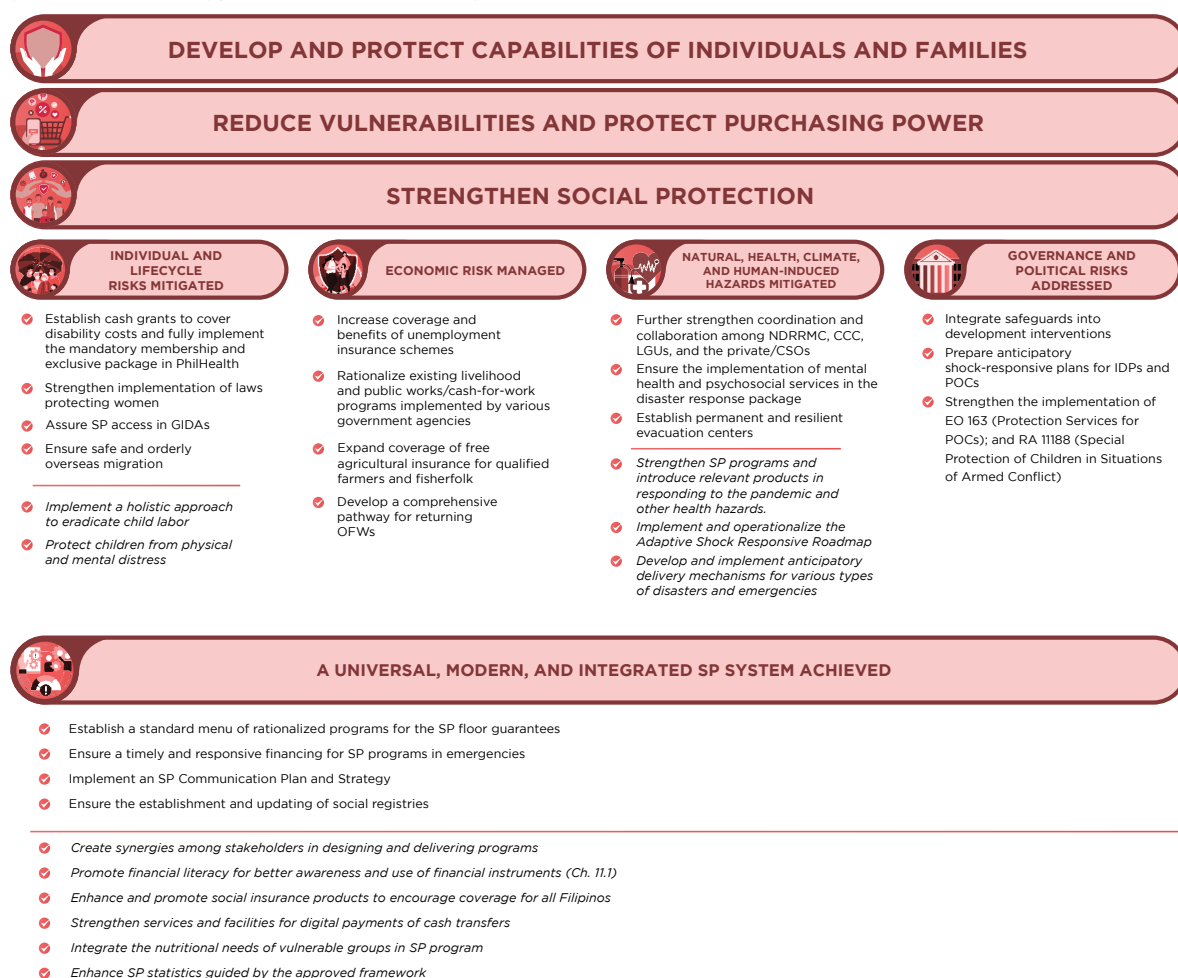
DEVELOP AND PROTECT CAPABILITIES OF INDIVIDUALS AND FAMILIES

REDUCE VULNERABILITIES AND PROTECT PURCHASING POWER

STRENGTHEN SOCIAL PROTECTION

INDIVIDUAL AND LIFECYCLE RISKS MITIGATED

Establish cash grants to cover disability costs and fully implement the mandatory membership and exclusive package in PhilHealth

Strengthen implementation of laws protecting women

Assure SP access in GIDAs

Ensure safe and orderly overseas migration

*Implement a holistic approach to eradicate child labor*

*Protect children from physical and mental distress*

ECONOMIC RISK MANAGED

Increase coverage and benefits of unemployment insurance schemes

Rationalize existing livelihood and public works/cash-for-work programs implemented by various government agencies

Expand coverage of free agricultural insurance for qualified farmers and fisherfolk

Develop a comprehensive pathway for returning OFWs

NATURAL, HEALTH, CLIMATE, AND HUMAN-INDUCED HAZARDS MITIGATED

Further strengthen coordination and collaboration among NDRRMC, CCC, LGUs, and the private/CSOs

Ensure the implementation of mental health and psychosocial services in the disaster response package

Establish permanent and resilient evacuation centers

*Strengthen SP programs and introduce relevant products in responding to the pandemic and other health hazards.*

*Implement and operationalize the Adaptive Shock Responsive Roadmap*

*Develop and implement anticipatory delivery mechanisms for various types of disasters and emergencies*

GOVERNANCE AND POLITICAL RISKS ADDRESSED

Integrate safeguards into development interventions

Prepare anticipatory shock-responsive plans for IDPs and POCs

Strengthen the implementation of EO 163 (Protection Services for POCs); and RA 11188 (Special Protection of Children in Situations of Armed Conflict)

A UNIVERSAL, MODERN, AND INTEGRATED SP SYSTEM ACHIEVED

Establish a standard menu of rationalized programs for the SP floor guarantees

Ensure a timely and responsive financing for SP programs in emergencies

Implement an SP Communication Plan and Strategy

Ensure the establishment and updating of social registries

*Create synergies among stakeholders in designing and delivering programs*

*Promote financial literacy for better awareness and use of financial instruments (Ch. 11.1)*

*Enhance and promote social insurance products to encourage coverage for all Filipinos*

*Strengthen services and facilities for digital payments of cash transfers*

*Integrate the nutritional needs of vulnerable groups in SP program*

*Enhance SP statistics guided by the approved framework*